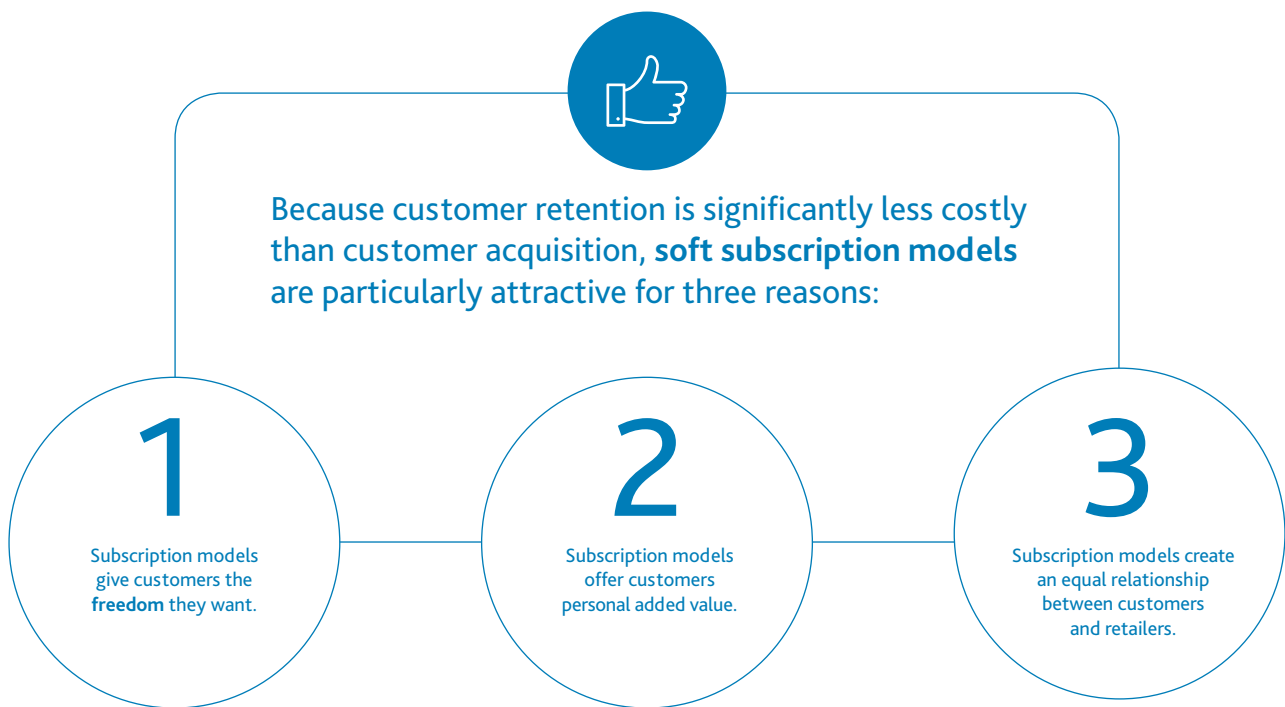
Because customer retention is significantly less costly than customer acquisition, **soft subscription models** are particularly attractive for three reasons:

1

Subscription models give customers the **freedom** they want.

2

Subscription models offer customers personal added value.

3

Subscription models create an equal relationship between customers and retailers.